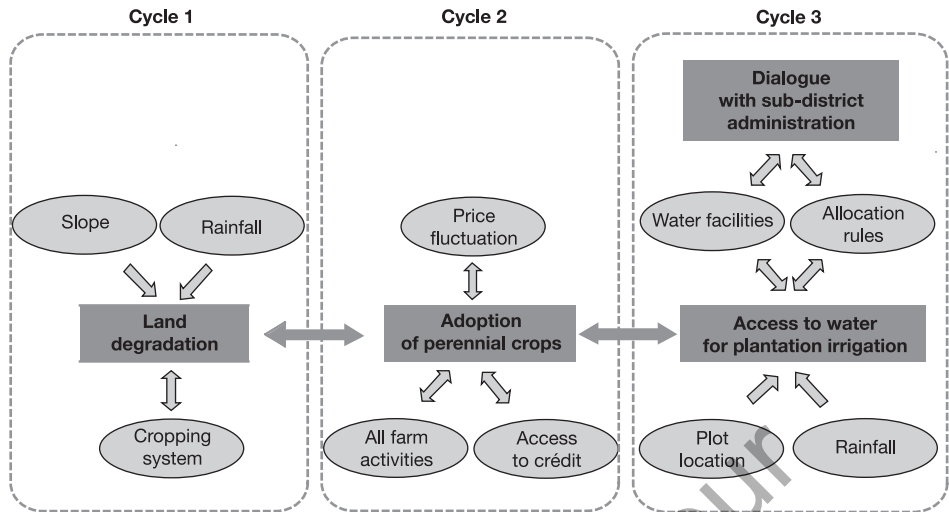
Cycle 1

Slope

Rainfall

Land degradation

Cropping system

Cycle 2

Price fluctuation

Adoption of perennial crops

All farm activities

Access to crédit

Cycle 3

Dialogue with sub-district administration

Water facilities

Allocation rules

Access to water for plantation irrigation

Plot location

Rainfall